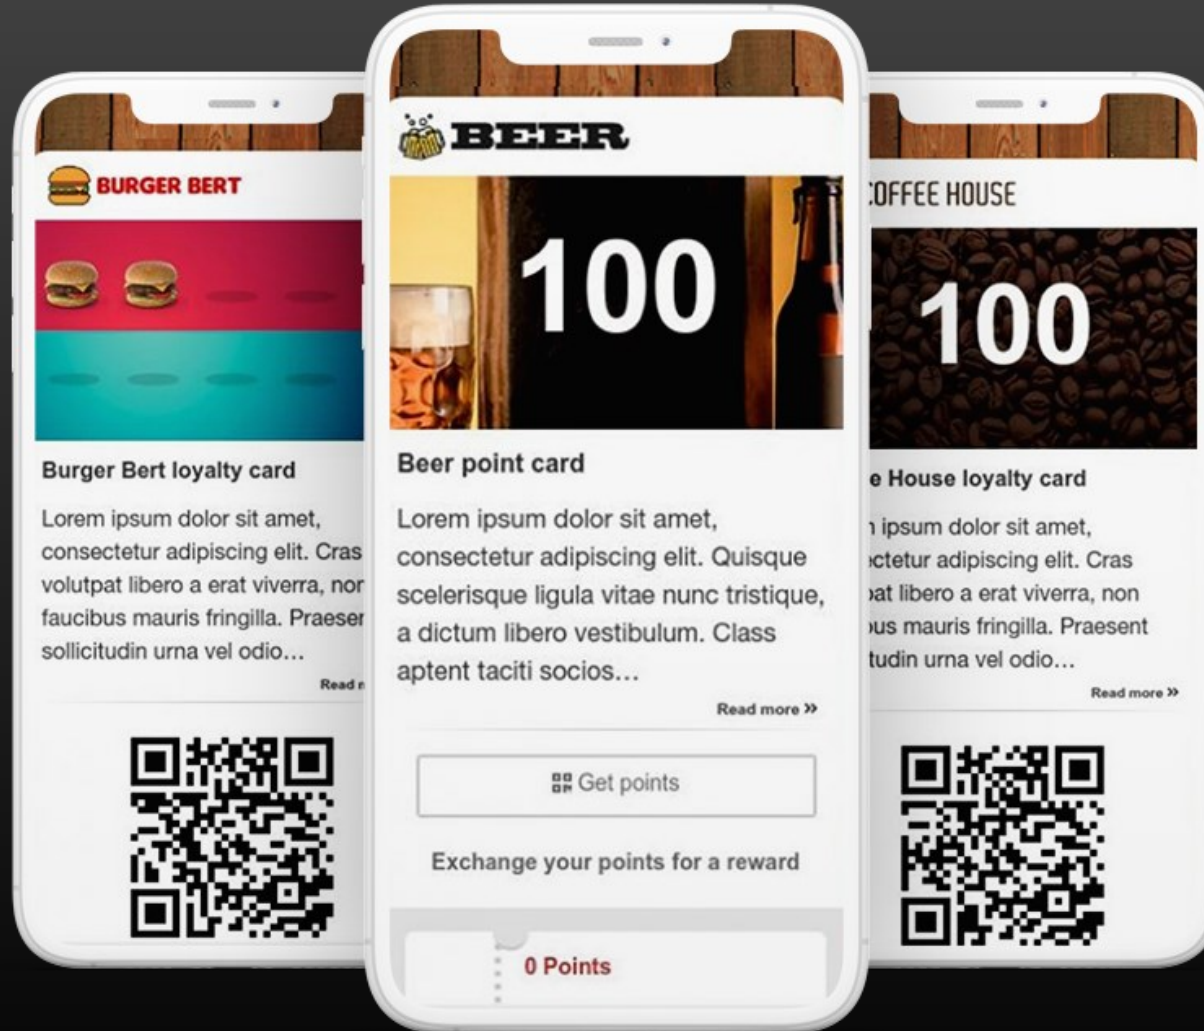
BURGER BERT

Burger Bert loyalty card

Lorem ipsum dolor sit amet, consectetur adipiscing elit. Cras volutpat libero a erat viverra, nor faucibus mauris fringilla. Praeser sollicitudin urna vel odio...

Read r

BEER

100

Beer point card

Lorem ipsum dolor sit amet, consectetur adipiscing elit. Quisque scelerisque ligula vitae nunc tristique, a dictum libero vestibulum. Class aptent taciti socios...

Read more »

Get points

Exchange your points for a reward

0 Points

OFFEE HOUSE

100

e House loyalty card

ı ipsum dolor sit amet, ctetur adipiscing elit. Cras at libero a erat viverra, non us mauris fringilla. Praesent tudin urna vel odio...

Read more »